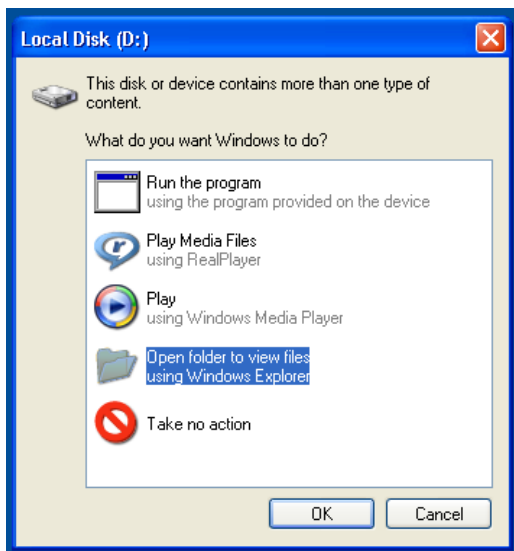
Local Disk (D:)

This disk or device contains more than one type of content.

What do you want Windows to do?

Run the program
using the program provided on the device

Play Media Files
using RealPlayer

Play
using Windows Media Player

Open folder to view files
using Windows Explorer

Take no action

OK
Cancel